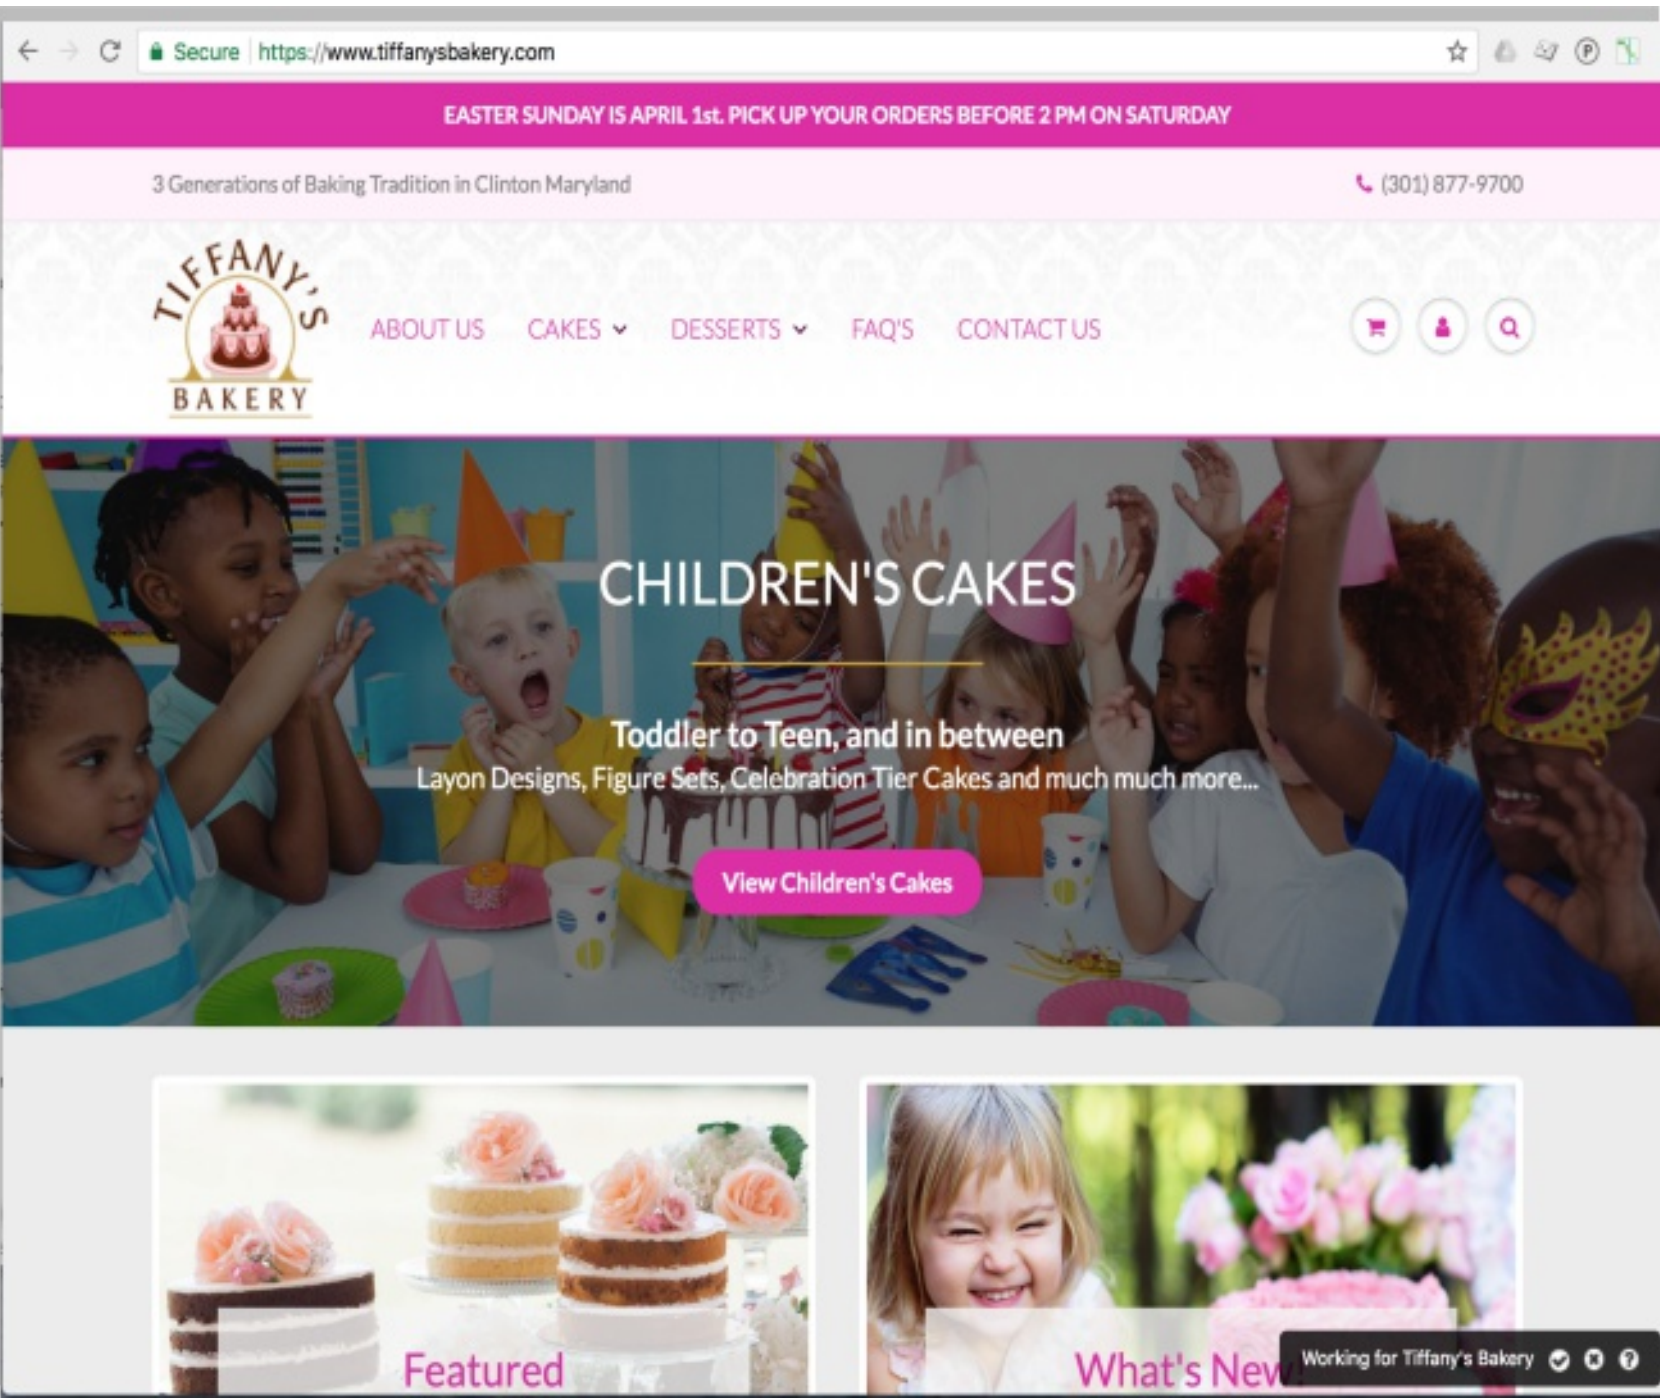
Secure | https://www.tiffanysbakery.com

EASTER SUNDAY IS APRIL 1st. PICK UP YOUR ORDERS BEFORE 2 PM ON SATURDAY

3 Generations of Baking Tradition in Clinton Maryland

(301) 877-9700

TIFFANY'S BAKERY

ABOUT US CAKES DESSERTS FAQ'S CONTACT US

CHILDREN'S CAKES

Toddler to Teen, and in between
Layon Designs, Figure Sets, Celebration Tier Cakes and much much more...

View Children's Cakes

Featured

What's New

Working for Tiffany's Bakery